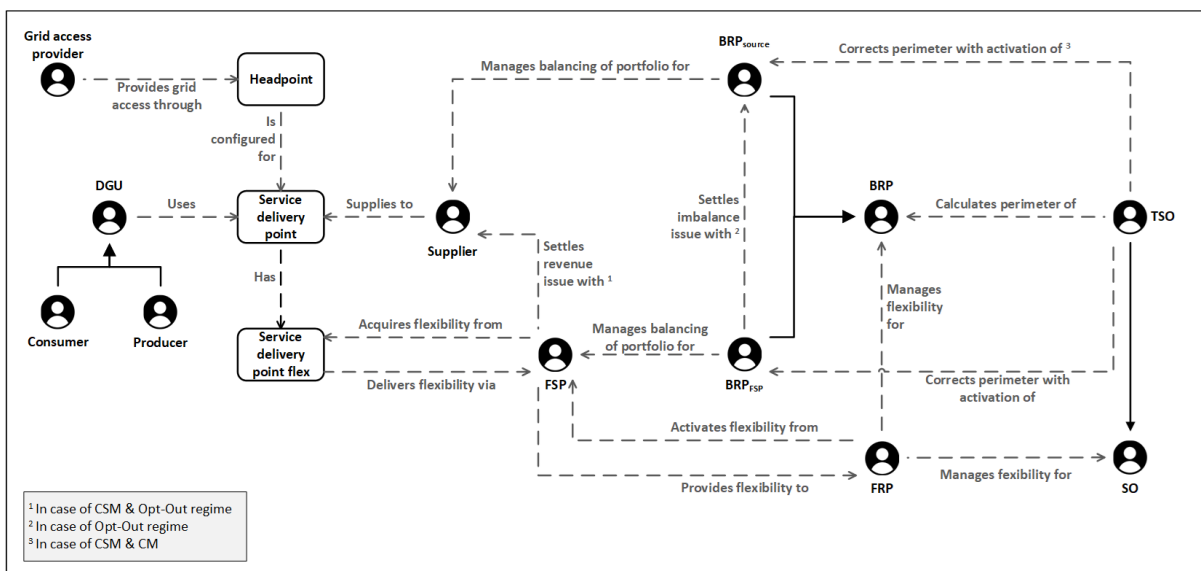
Grid access provider

Provides grid access through

Headpoint

Is configured for

Manages balancing of portfolio for

$BRP_{source}$

Corrects perimeter with activation of $^3$

DGU

Uses

Service delivery point

Supplies to

Supplier

Settles imbalance issue with $^2$

BRP

Calculates perimeter of

TSO

Settles revenue issue with $^1$

Has

Consumer

Producer

Acquires flexibility from

Service delivery point flex

Manages balancing of portfolio for

FSP

$BRP_{FSP}$

Manages flexibility for

Delivers flexibility via

Corrects perimeter with activation of

Activates flexibility from

FRP

Manages fexibility for

SO

Provides flexibility to

$^1$ In case of CSM & Opt-Out regime
$^2$ In case of Opt-Out regime
$^3$ In case of CSM & CM